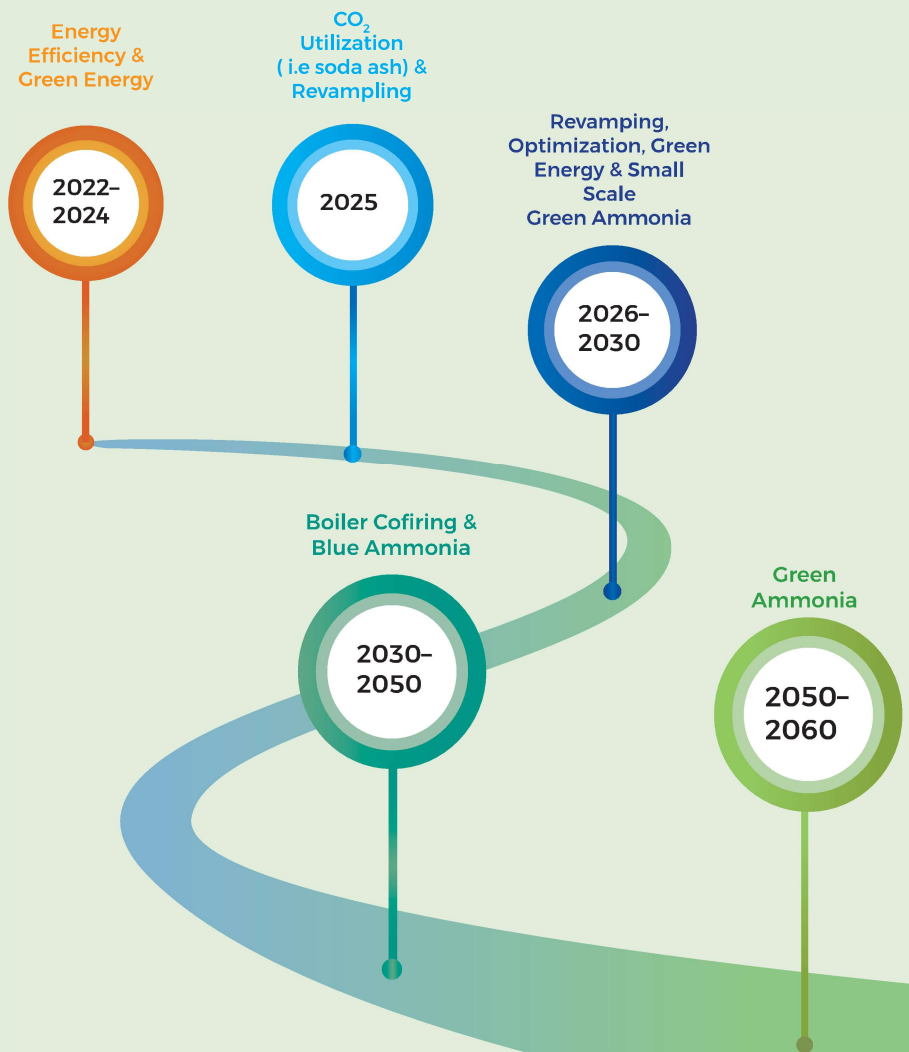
Energy Efficiency & Green Energy

2022–2024

$CO_2$ Utilization ( i.e soda ash) & Revampling

2025

Revamping, Optimization, Green Energy & Small Scale Green Ammonia

2026–2030

Boiler Cofiring & Blue Ammonia

2030–2050

Green Ammonia

2050–2060